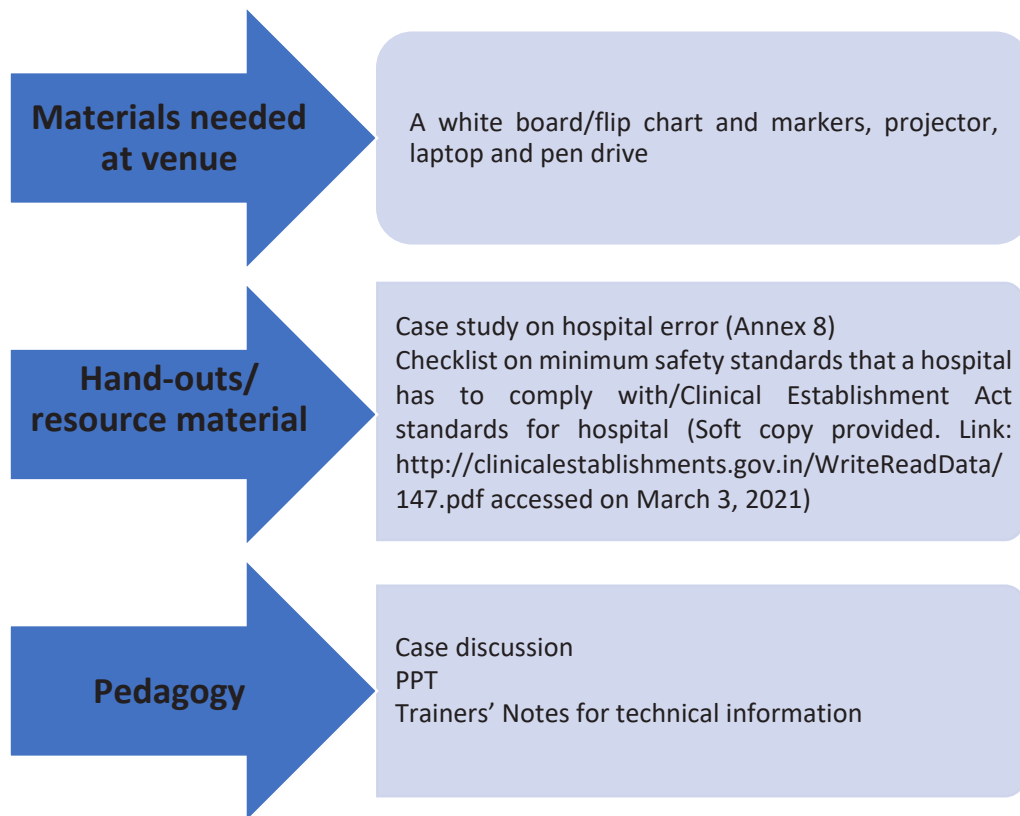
Materials needed at venue

A white board/flip chart and markers, projector, laptop and pen drive

Hand-outs/ resource material

Case study on hospital error (Annex 8)
Checklist on minimum safety standards that a hospital has to comply with/Clinical Establishment Act standards for hospital (Soft copy provided. Link: http://clinicalestablishments.gov.in/WriteReadData/147.pdf accessed on March 3, 2021)

Pedagogy

Case discussion
PPT
Trainers' Notes for technical information